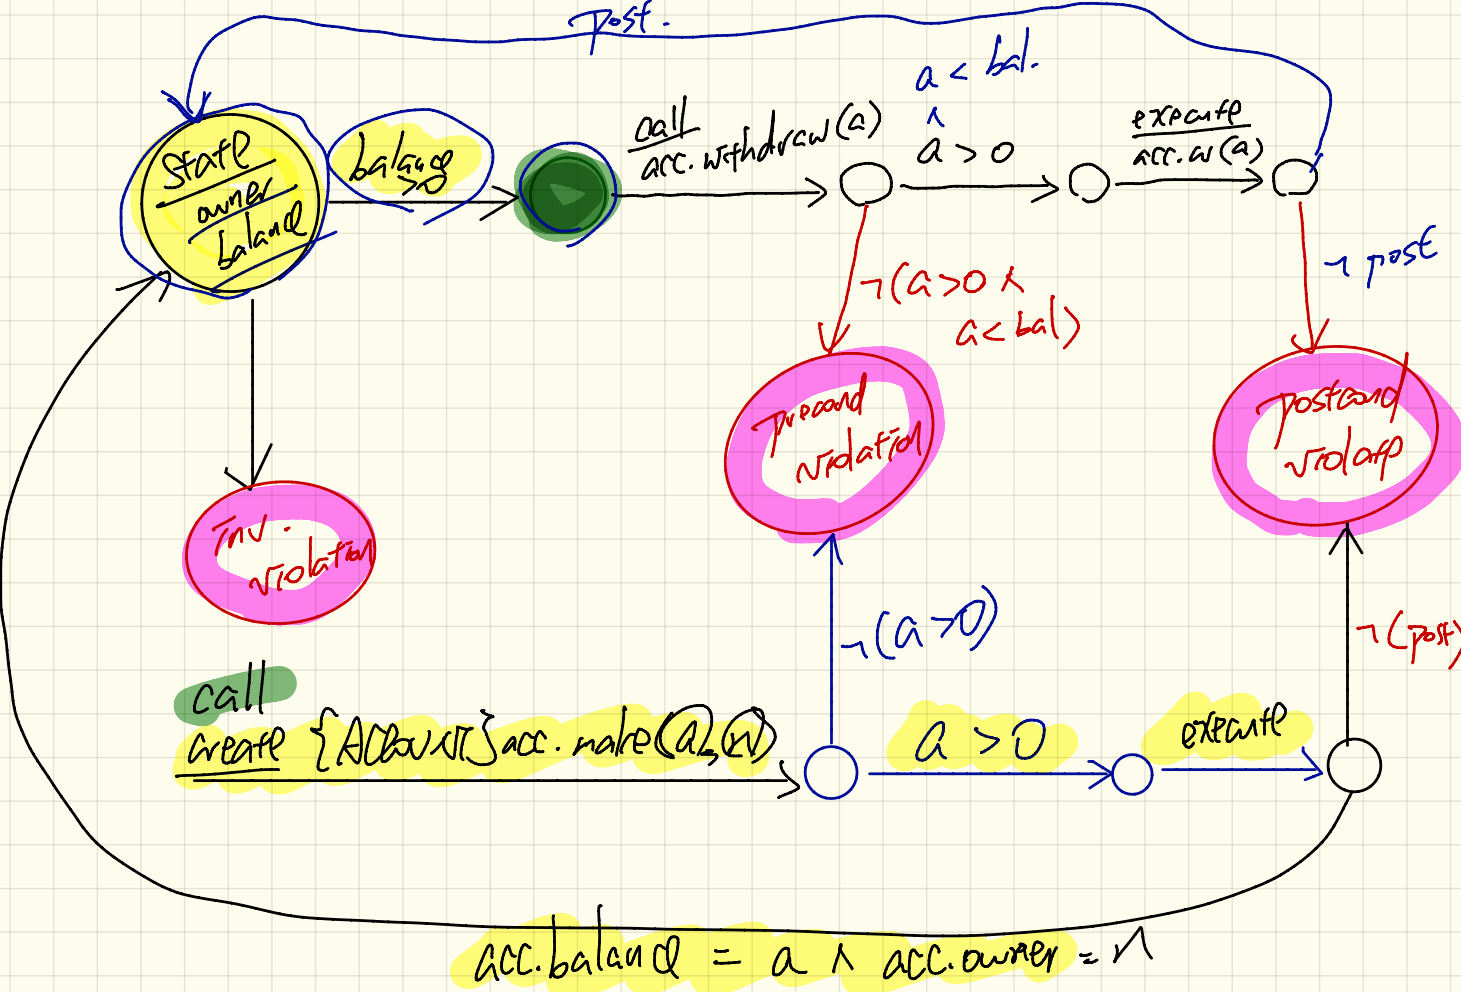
post.

state
owner
balance

balance
> 0

call
acc.withdraw(a)

a < bal.
^
a > 0

execute
acc.w(a)

¬ post

¬(a>0 ∧ a<bal)

Precond violation

Postcond violatn

Inv. violation

¬(a>0)

¬(post)

call
create {ACCOUNT} acc.make(a, n)

a > 0

execute

acc.balance = a ∧ acc.owner = n